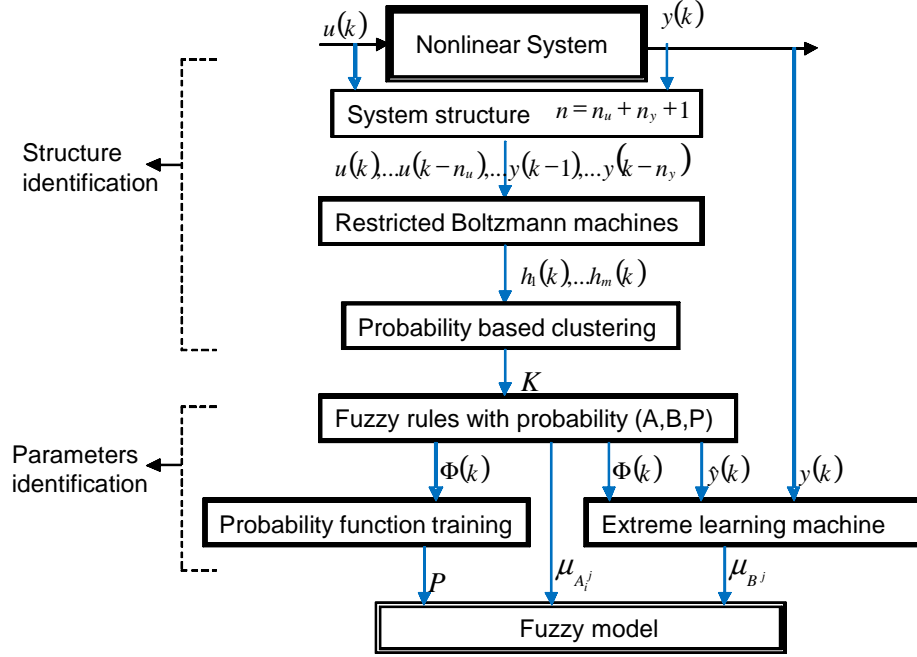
$u(k)$

Nonlinear System

$y(k)$

System structure $n = n_u + n_y + 1$

Structure identification

$u(k), \ldots u(k-n_u), \ldots y(k-1), \ldots y(k-n_y)$

Restricted Boltzmann machines

$h_1(k), \ldots h_m(k)$

Probability based clustering

$K$

Parameters identification

Fuzzy rules with probability (A,B,P)

$\Phi(k)$

$\Phi(k)$

$\hat{y}(k)$

$y(k)$

Probability function training

Extreme learning machine

$P$

$\mu_{A_i^j}$

$\mu_{B^j}$

Fuzzy model